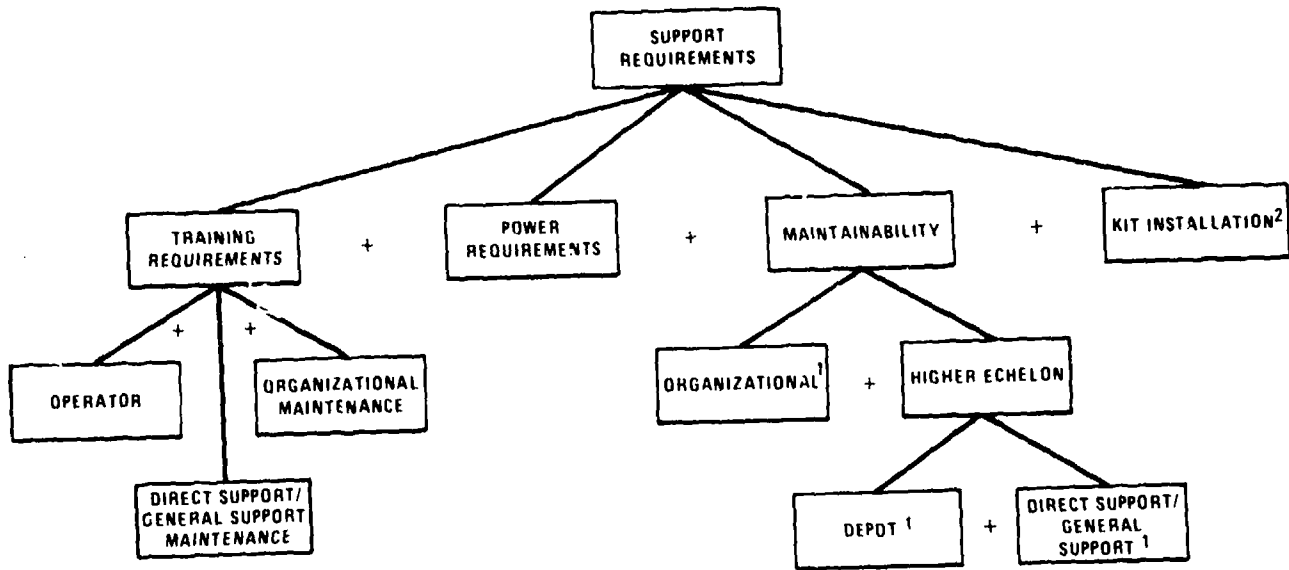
SUPPORT REQUIREMENTS

TRAINING REQUIREMENTS

+

POWER REQUIREMENTS

+

MAINTAINABILITY

+

KIT INSTALLATION$^2$

+

+

OPERATOR

ORGANIZATIONAL MAINTENANCE

DIRECT SUPPORT/ GENERAL SUPPORT MAINTENANCE

ORGANIZATIONAL$^1$

+

HIGHER ECHELON

DEPOT $^1$

+

DIRECT SUPPORT/ GENERAL SUPPORT $^1$